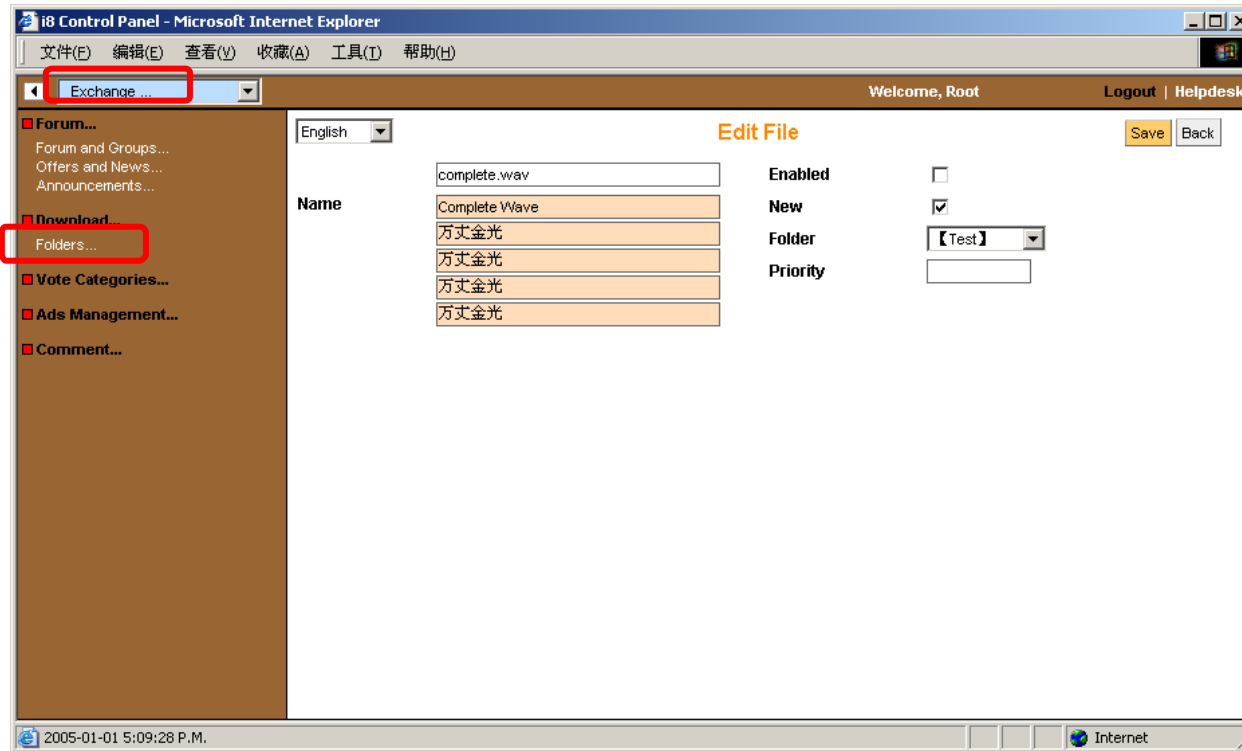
i8 Control Panel - Microsoft Internet Explorer

文件(F) 编辑(E) 查看(V) 收藏(A) 工具(T) 帮助(H)

Exchange ...

Welcome, Root

Logout | Helpdesk

Forum...
Forum and Groups...
Offers and News...
Announcements...

Download...
Folders...

Vote Categories...

Ads Management...

Comment...

English

Edit File

Save Back

complete.wav

Name

Complete Wave
万丈金光
万丈金光
万丈金光
万丈金光

Enabled

New

Folder 【Test】

Priority

2005-01-01 5:09:28 P.M.

Internet